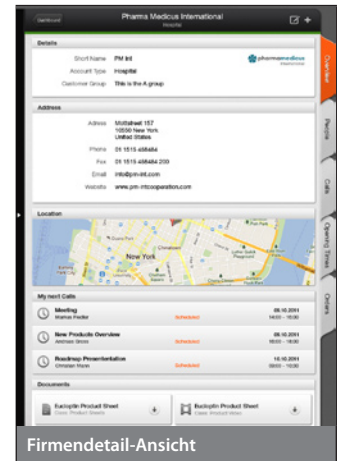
Dashboard

Pharma Medicus International
Hospital

Details

Short Name PM Intl
Account Type Hospital
Customer Group This is the A group

pharmamedicus

Address

Address Mottlstreet 157
10550 New York
United States

Phone 01 1515 498484
Fax 01 1515 498484 200
Email info@pm-intl.com
Website www.pm-intcooperation.com

Location

New York

My next Calls

Meeting
Markus Reiter
Scheduled
08.10.2011
14:00 - 15:00

New Products Overview
Andreas Gross
Scheduled
09.10.2011
16:00 - 18:00

Roadmap Presentation
Christian Mann
Scheduled
15.10.2011
10:00 - 12:00

Documents

Eucloptin Product Sheet
Case: Product Sheets

Eucloptin Product Sheet
Case: Product Notes

Overview
People
Calls
Opening Times
Orders

Firmendetail-Ansicht